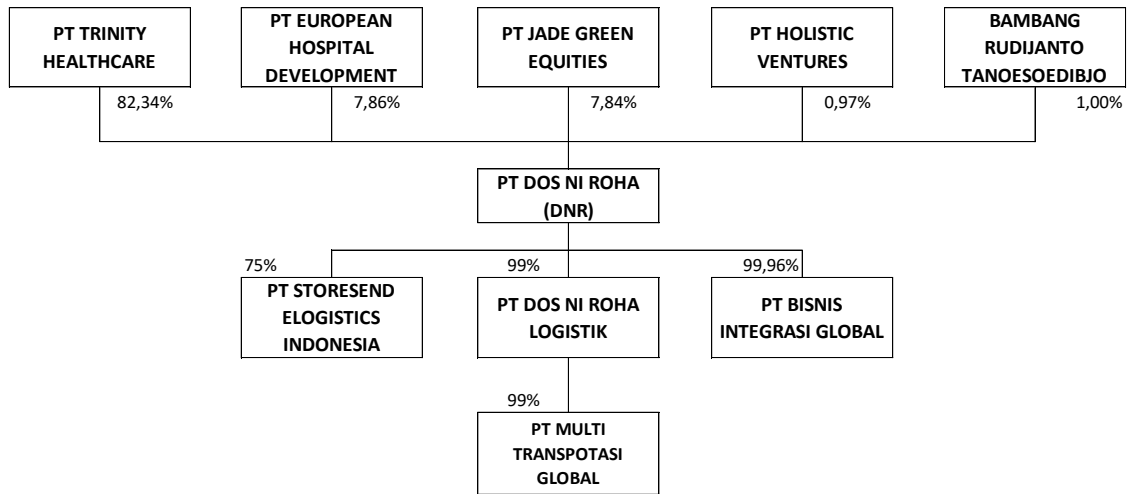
PT TRINITY HEALTHCARE

82,34%

PT EUROPEAN HOSPITAL DEVELOPMENT

7,86%

PT JADE GREEN EQUITIES

7,84%

PT HOLISTIC VENTURES

0,97%

BAMBANG RUDIJANTO TANOESOEDIBJO

1,00%

PT DOS NI ROHA (DNR)

75%

PT STORESEND ELOGISTICS INDONESIA

99%

PT DOS NI ROHA LOGISTIK

99,96%

PT BISNIS INTEGRASI GLOBAL

99%

PT MULTI TRANSPOTASI GLOBAL